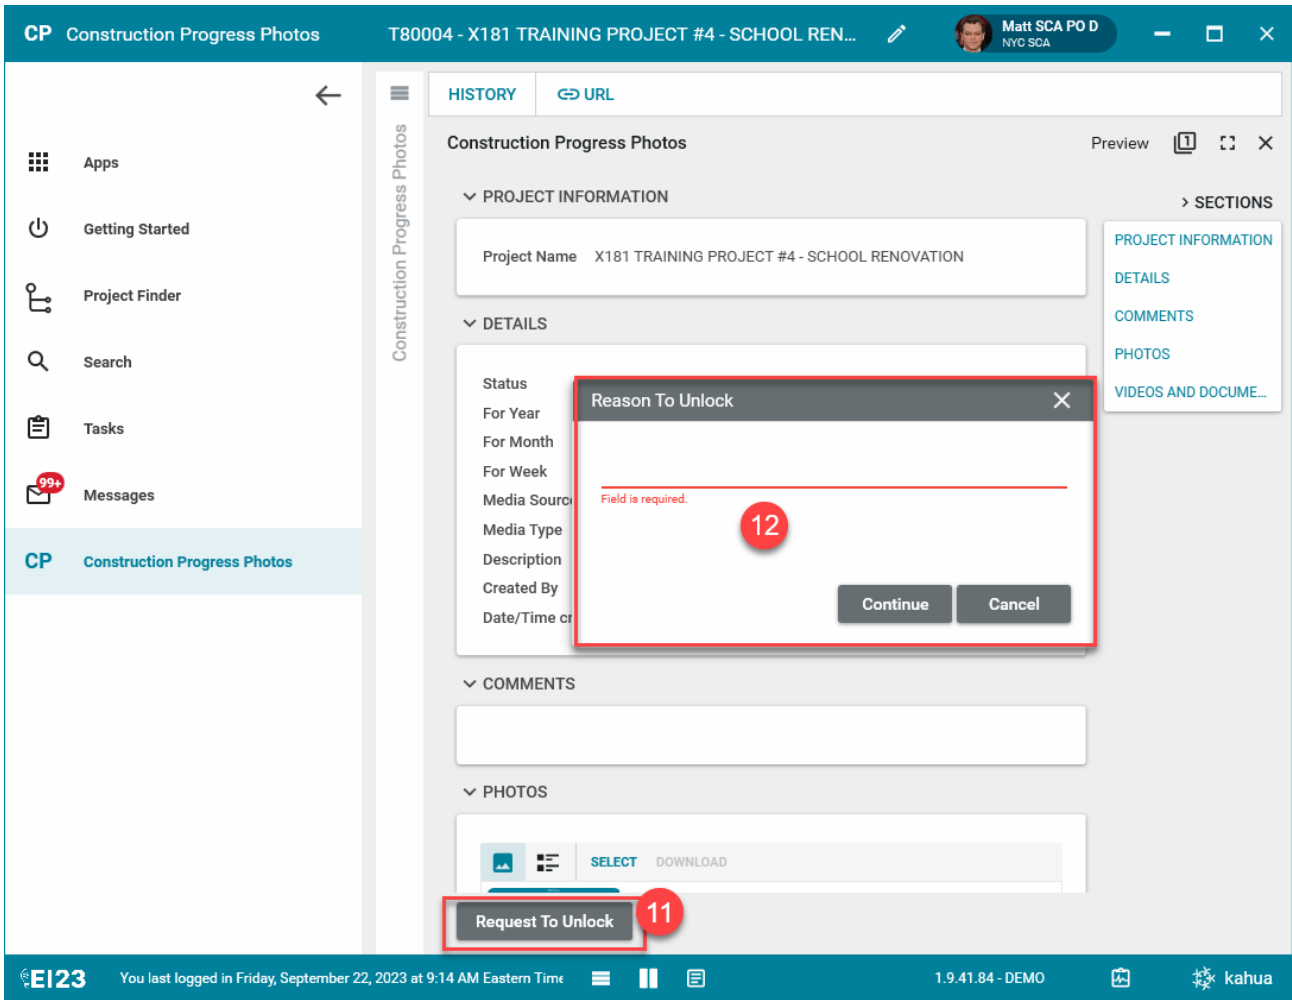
CP Construction Progress Photos

T80004 - X181 TRAINING PROJECT #4 - SCHOOL REN...

Matt SCA PO D
NYC SCA

Apps

Getting Started

Project Finder

Search

Tasks

99+

Messages

CP Construction Progress Photos

Construction Progress Photos

HISTORY

URL

Construction Progress Photos

Preview

PROJECT INFORMATION

SECTIONS

Project Name X181 TRAINING PROJECT #4 - SCHOOL RENOVATION

PROJECT INFORMATION

DETAILS

COMMENTS

PHOTOS

VIDEOS AND DOCUME...

DETAILS

Status

For Year

For Month

For Week

Media Sourc

Media Type

Description

Created By

Date/Time cr

Reason To Unlock

Field is required.

12

Continue

Cancel

COMMENTS

PHOTOS

SELECT

DOWNLOAD

Request To Unlock

11

EI23

You last logged in Friday, September 22, 2023 at 9:14 AM Eastern Time

1.9.41.84 - DEMO

kahua